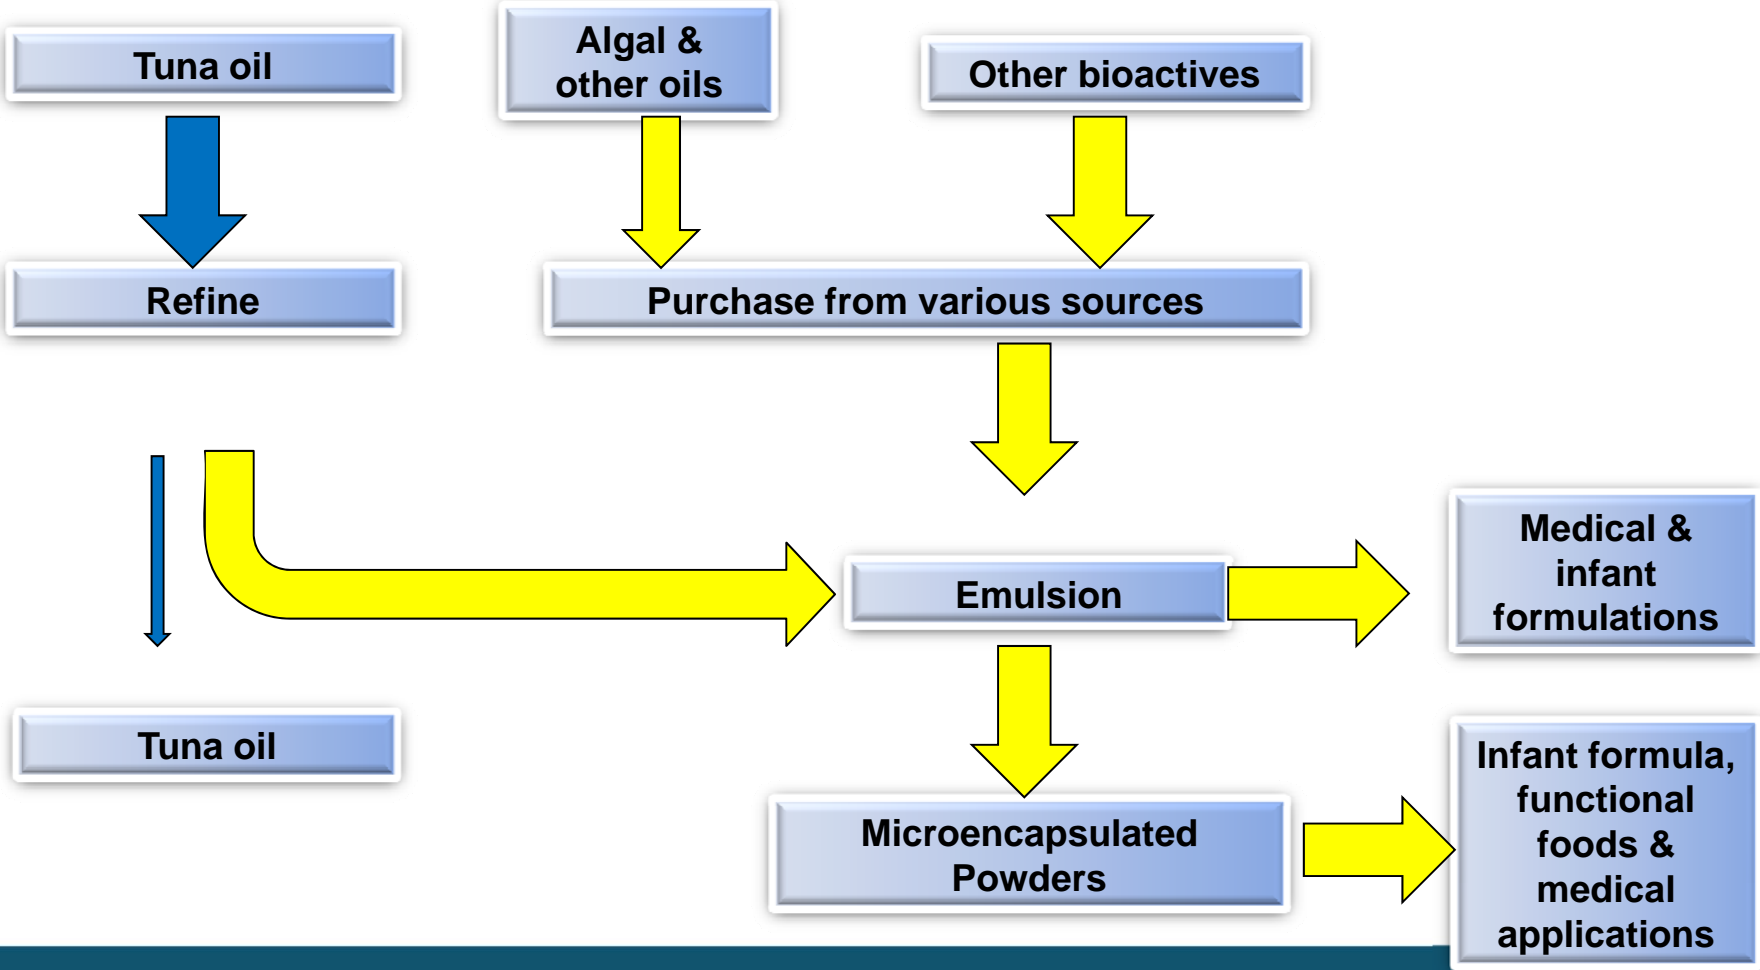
Tuna oil

Algal & other oils

Other bioactives

Refine

Purchase from various sources

Emulsion

Medical & infant formulations

Tuna oil

Microencapsulated Powders

Infant formula, functional foods & medical applications